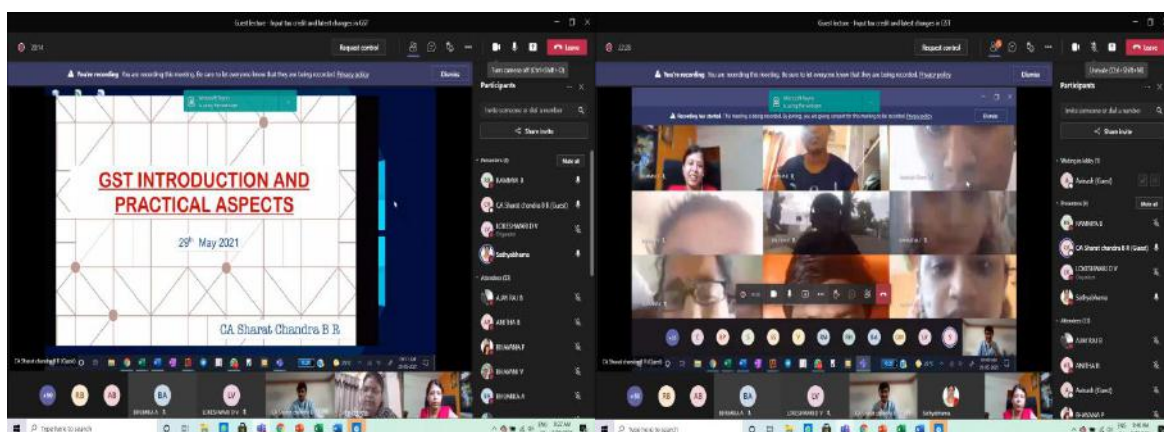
Guest lecture - Input tax credit and latest changes in GST

Request control

Leave

You're recording. You are recording this meeting. Be sure to let everyone know that they are being recorded. Privacy policy

Dismiss

Participants

Invite someone or dial a number

Share invite

GST INTRODUCTION AND PRACTICAL ASPECTS

$29^{th}$ May 2021

CA Sharat Chandra B R

RAMANA B

CA Sharat chandra B R (Guest)

LOKESHWARI D V

Sathyabhama

Attendees

AJAY RAJ B

ANITHA B

BHAVANA P

BHAVANA V

BHUMIKA A

BA

LV

BHUMIKA A

LOKESHWARI D V

Type here to search

Guest lecture - Input tax credit and latest changes in GST

Request control

Leave

You're recording. You are recording this meeting. Be sure to let everyone know that they are being recorded. Privacy policy

Dismiss

Participants

Invite someone or dial a number

Share invite

Waiting in lobby (1)

Avinash (Guest)

Presenters

RAMANA B

CA Sharat chandra B R (Guest)

LOKESHWARI D V

Sathyabhama

Attendees

AJAY RAJ B

ANITHA B

Avinash (Guest)

BHAVANA P

Mute all

BA

LV

BHUMIKA A

LOKESHWARI D V

Sathyabhama

Type here to search